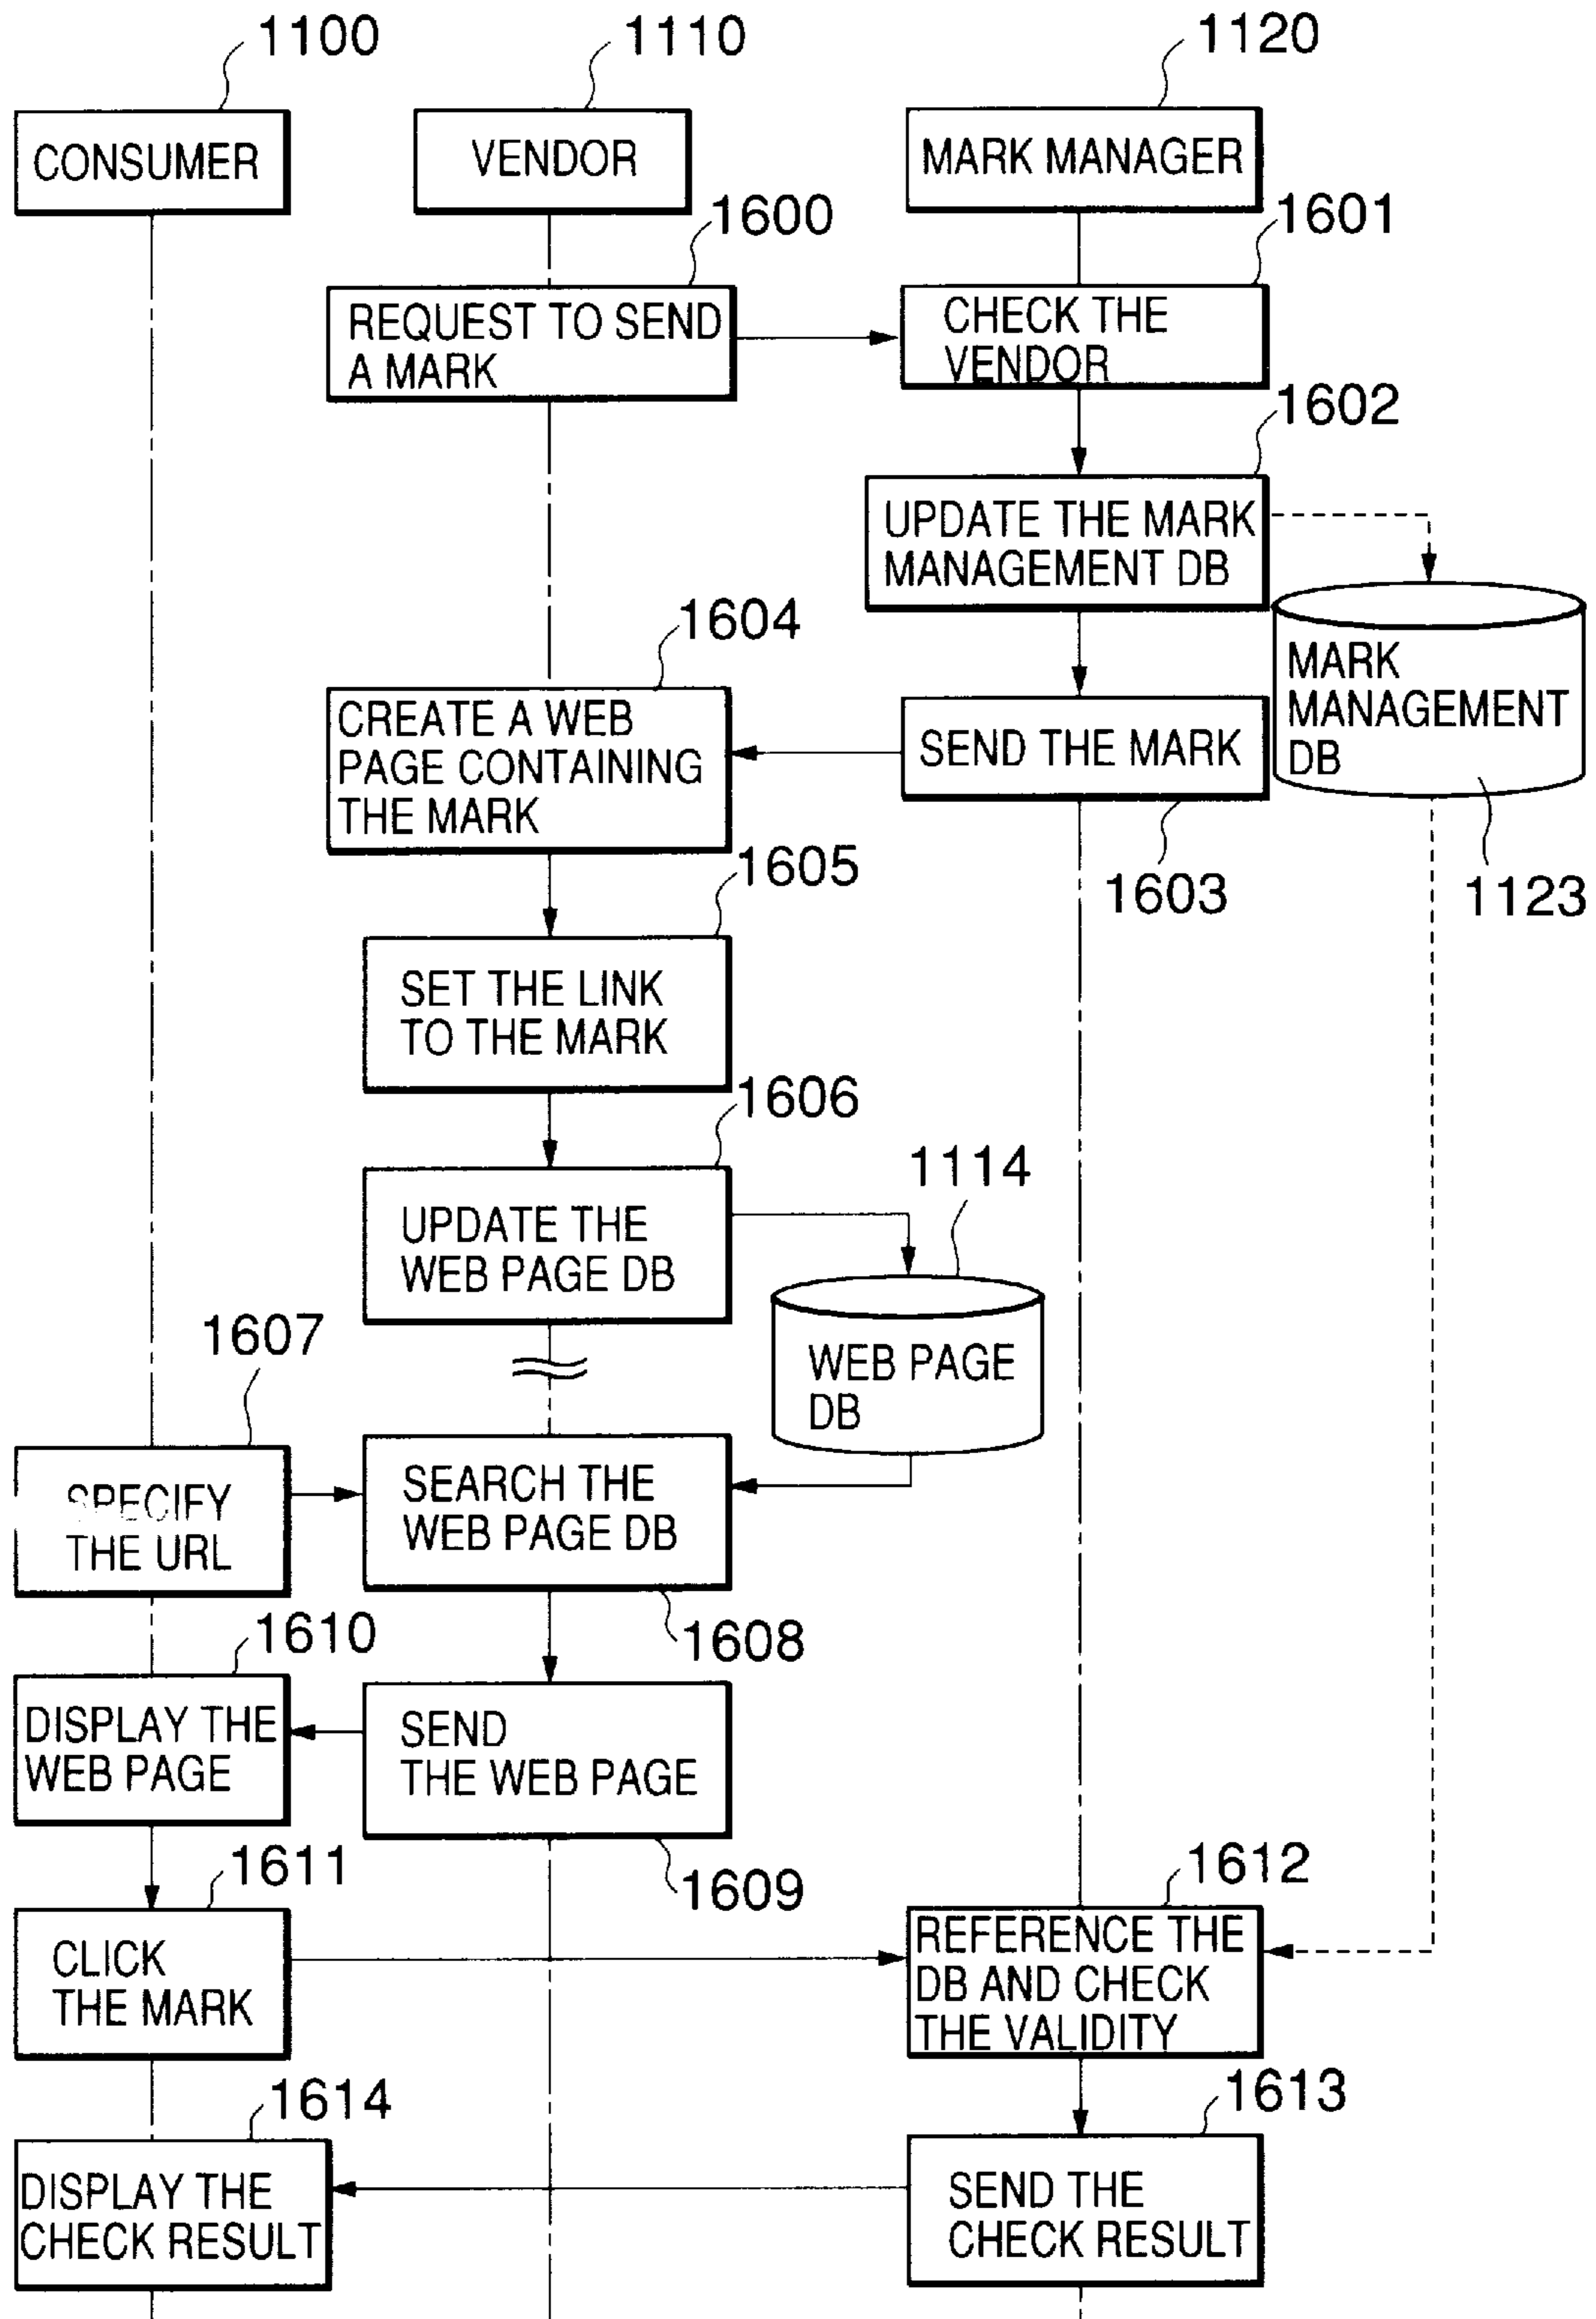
1100
CONSUMER

1110
VENDOR

1120
MARK MANAGER

1600
REQUEST TO SEND A MARK

1601
CHECK THE VENDOR

1602
UPDATE THE MARK MANAGEMENT DB

MARK MANAGEMENT DB

1604
CREATE A WEB PAGE CONTAINING THE MARK

SEND THE MARK

1603

1123

1605
SET THE LINK TO THE MARK

1606
UPDATE THE WEB PAGE DB

1114
WEB PAGE DB

1607
SPECIFY THE URL

SEARCH THE WEB PAGE DB

1608

1610
DISPLAY THE WEB PAGE

SEND THE WEB PAGE

1609

1611
CLICK THE MARK

1612
REFERENCE THE DB AND CHECK THE VALIDITY

1614
DISPLAY THE CHECK RESULT

1613
SEND THE CHECK RESULT